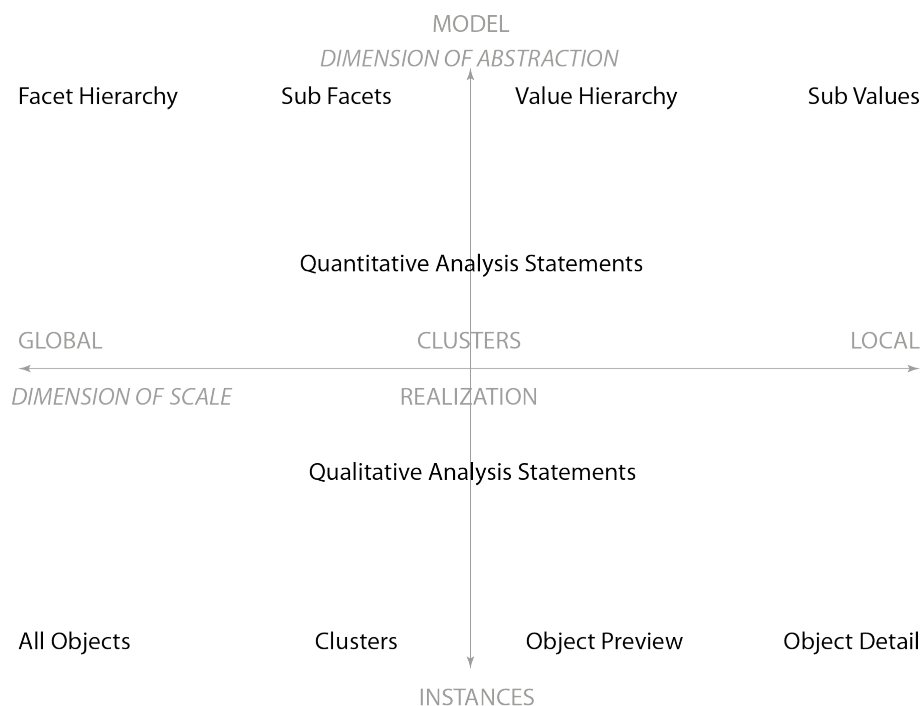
MODEL
DIMENSION OF ABSTRACTION

Facet Hierarchy
Sub Facets
Value Hierarchy
Sub Values

Quantitative Analysis Statements

GLOBAL
CLUSTERS
LOCAL
DIMENSION OF SCALE
REALIZATION

Qualitative Analysis Statements

All Objects
Clusters
Object Preview
Object Detail

INSTANCES